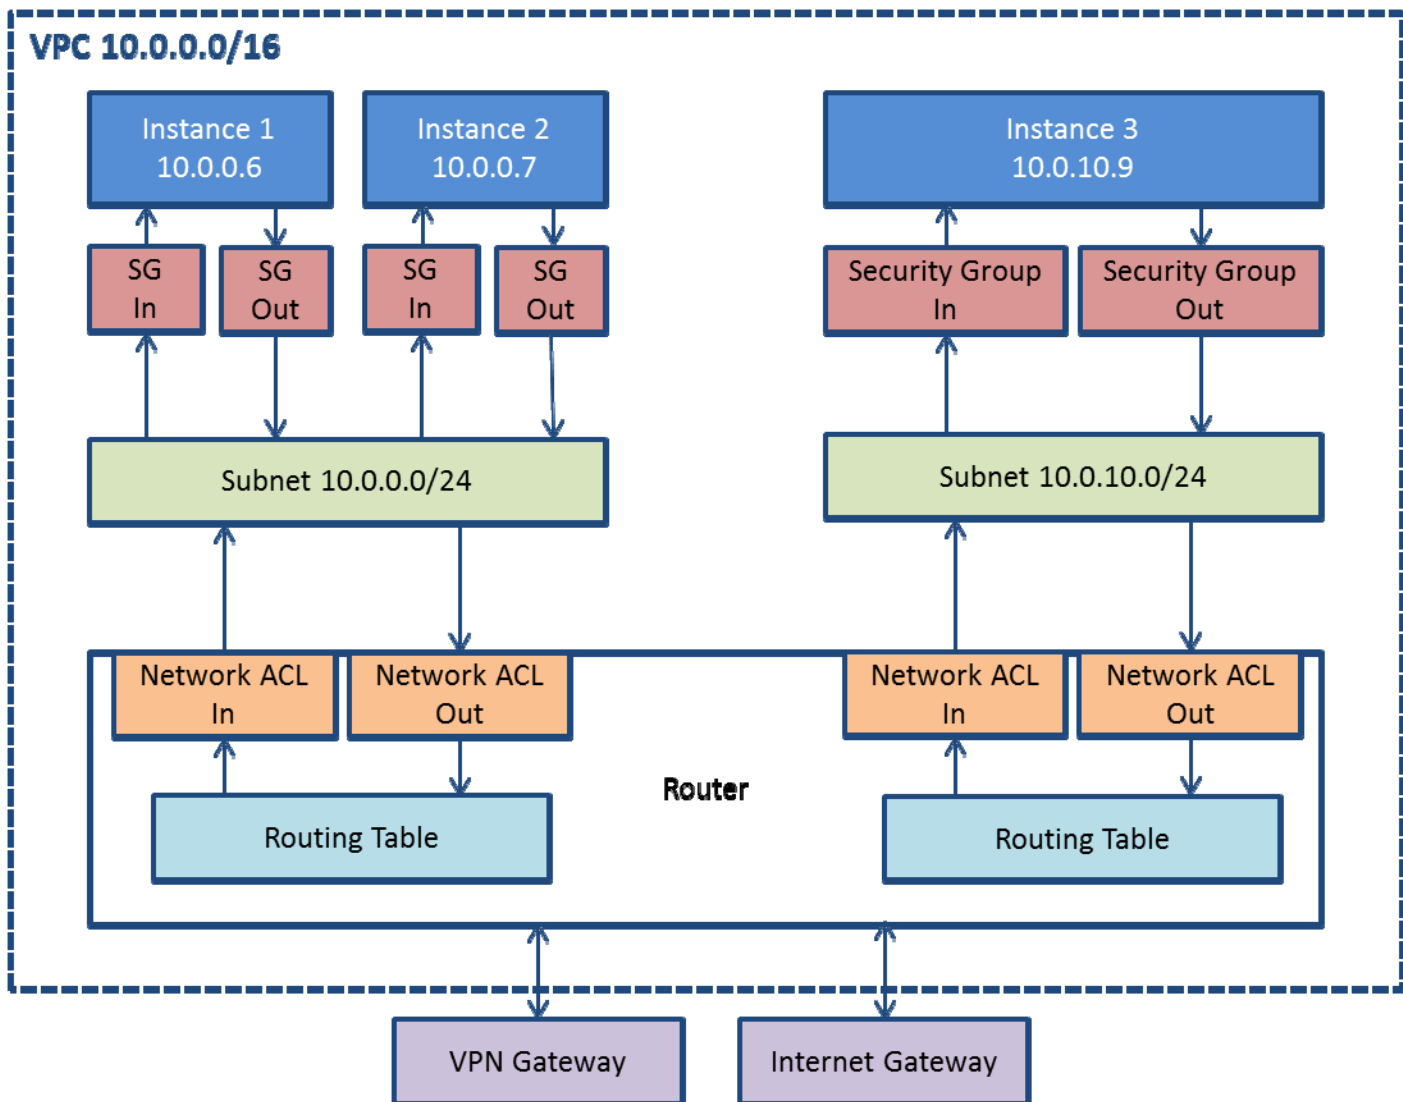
VPC 10.0.0.0/16

Instance 1
10.0.0.6

Instance 2
10.0.0.7

Instance 3
10.0.10.9

SG
In

SG
Out

SG
In

SG
Out

Security Group
In

Security Group
Out

Subnet 10.0.0.0/24

Subnet 10.0.10.0/24

Network ACL
In

Network ACL
Out

Network ACL
In

Network ACL
Out

Router

Routing Table

Routing Table

VPN Gateway

Internet Gateway